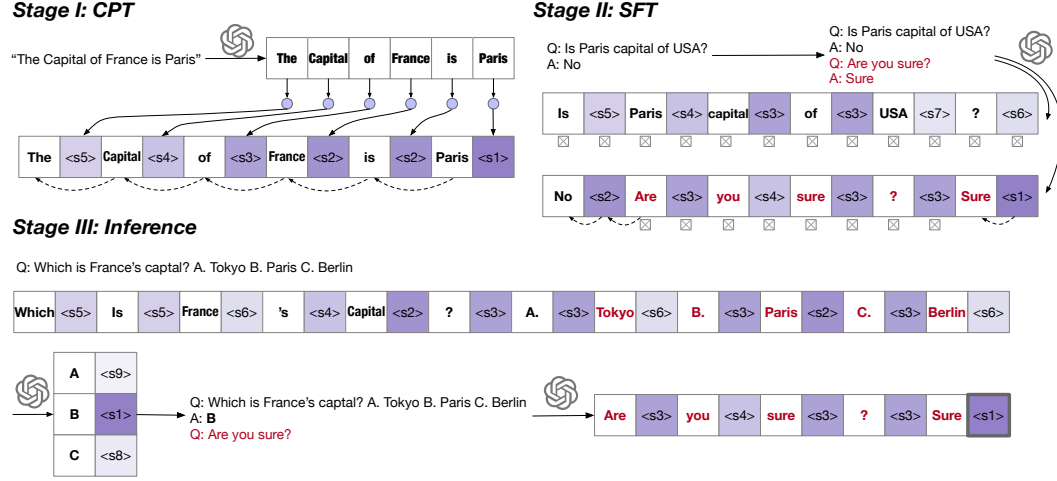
Stage I: CPT

“The Capital of France is Paris”

| The | Capital | of | France | is | Paris |
|---|---|---|---|---|---|

| The | <s5> | Capital | <s4> | of | <s3> | France | <s2> | is | <s2> | Paris | <s1> |
|---|---|---|---|---|---|---|---|---|---|---|---|

Stage II: SFT

Q: Is Paris capital of USA?
A: No

Q: Is Paris capital of USA?
A: No
Q: Are you sure?
A: Sure

| Is | <s5> | Paris | <s4> | capital | <s3> | of | <s3> | USA | <s7> | ? | <s6> |
|---|---|---|---|---|---|---|---|---|---|---|---|

| No | <s2> | Are | <s3> | you | <s4> | sure | <s3> | ? | <s3> | Sure | <s1> |
|---|---|---|---|---|---|---|---|---|---|---|---|

Stage III: Inference

Q: Which is France’s captal? A. Tokyo B. Paris C. Berlin

| Which | <s5> | Is | <s5> | France | <s6> | ’s | <s4> | Capital | <s2> | ? | <s3> | A. | <s3> | Tokyo | <s6> | B. | <s3> | Paris | <s2> | C. | <s3> | Berlin | <s6> |
|---|---|---|---|---|---|---|---|---|---|---|---|---|---|---|---|---|---|---|---|---|---|---|---|

| A | <s9> |
|---|---|
| B | <s1> |
| C | <s8> |

Q: Which is France’s captal? A. Tokyo B. Paris C. Berlin
A: B
Q: Are you sure?

| Are | <s3> | you | <s4> | sure | <s3> | ? | <s3> | Sure | <s1> |
|---|---|---|---|---|---|---|---|---|---|